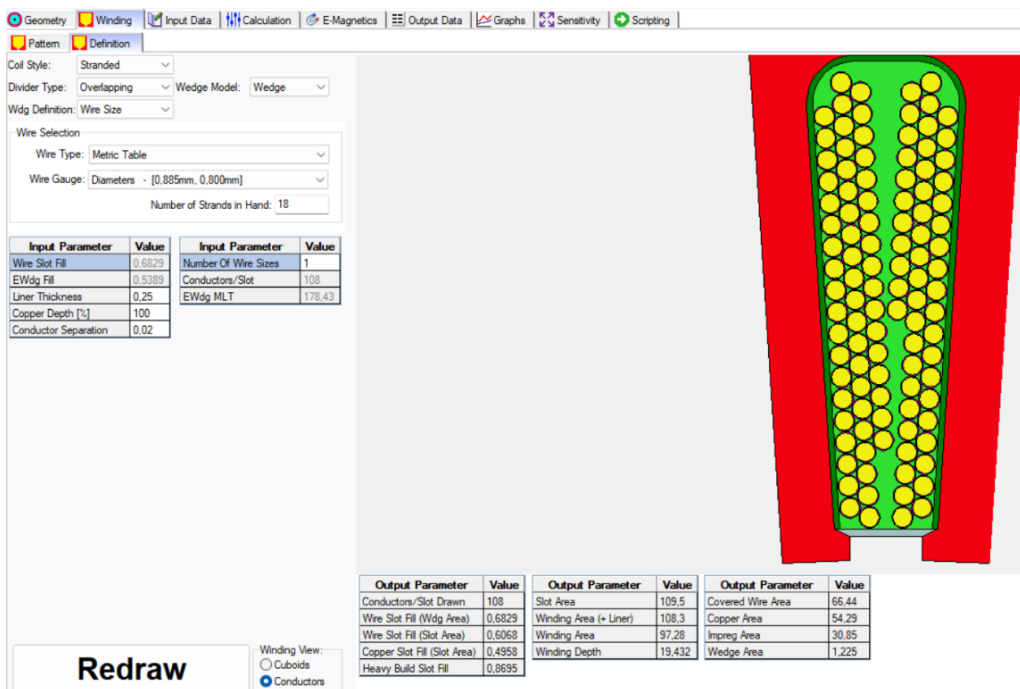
Geometry | Winding | Input Data | Calculation | E-Magnetics | Output Data | Graphs | Sensitivity | Scripting

Pattern | Definition

Coil Style: Stranded
Divider Type: Overlapping
Wedge Model: Wedge
Wdg Definition: Wire Size

Wire Selection
Wire Type: Metric Table
Wire Gauge: Diameters - [0,885mm, 0,800mm]
Number of Strands in Hand: 18

| Input Parameter | Value |
|---|---|
| Wire Slot Fill | 0,6829 |
| EWdg Fill | 0,5389 |
| Liner Thickness | 0,25 |
| Copper Depth [%] | 100 |
| Conductor Separation | 0,02 |

| Input Parameter | Value |
|---|---|
| Number Of Wire Sizes | 1 |
| Conductors/Slot | 108 |
| EWdg MLT | 178,43 |

| Output Parameter | Value |
|---|---|
| Conductors/Slot Drawn | 108 |
| Wire Slot Fill (Wdg Area) | 0,6829 |
| Wire Slot Fill (Slot Area) | 0,6068 |
| Copper Slot Fill (Slot Area) | 0,4958 |
| Heavy Build Slot Fill | 0,8695 |

| Output Parameter | Value |
|---|---|
| Slot Area | 109,5 |
| Winding Area (+ Liner) | 108,3 |
| Winding Area | 97,28 |
| Winding Depth | 19,432 |

| Output Parameter | Value |
|---|---|
| Covered Wire Area | 66,44 |
| Copper Area | 54,29 |
| Impreg Area | 30,85 |
| Wedge Area | 1,225 |

Redraw

Winding View:
Cuboids
Conductors